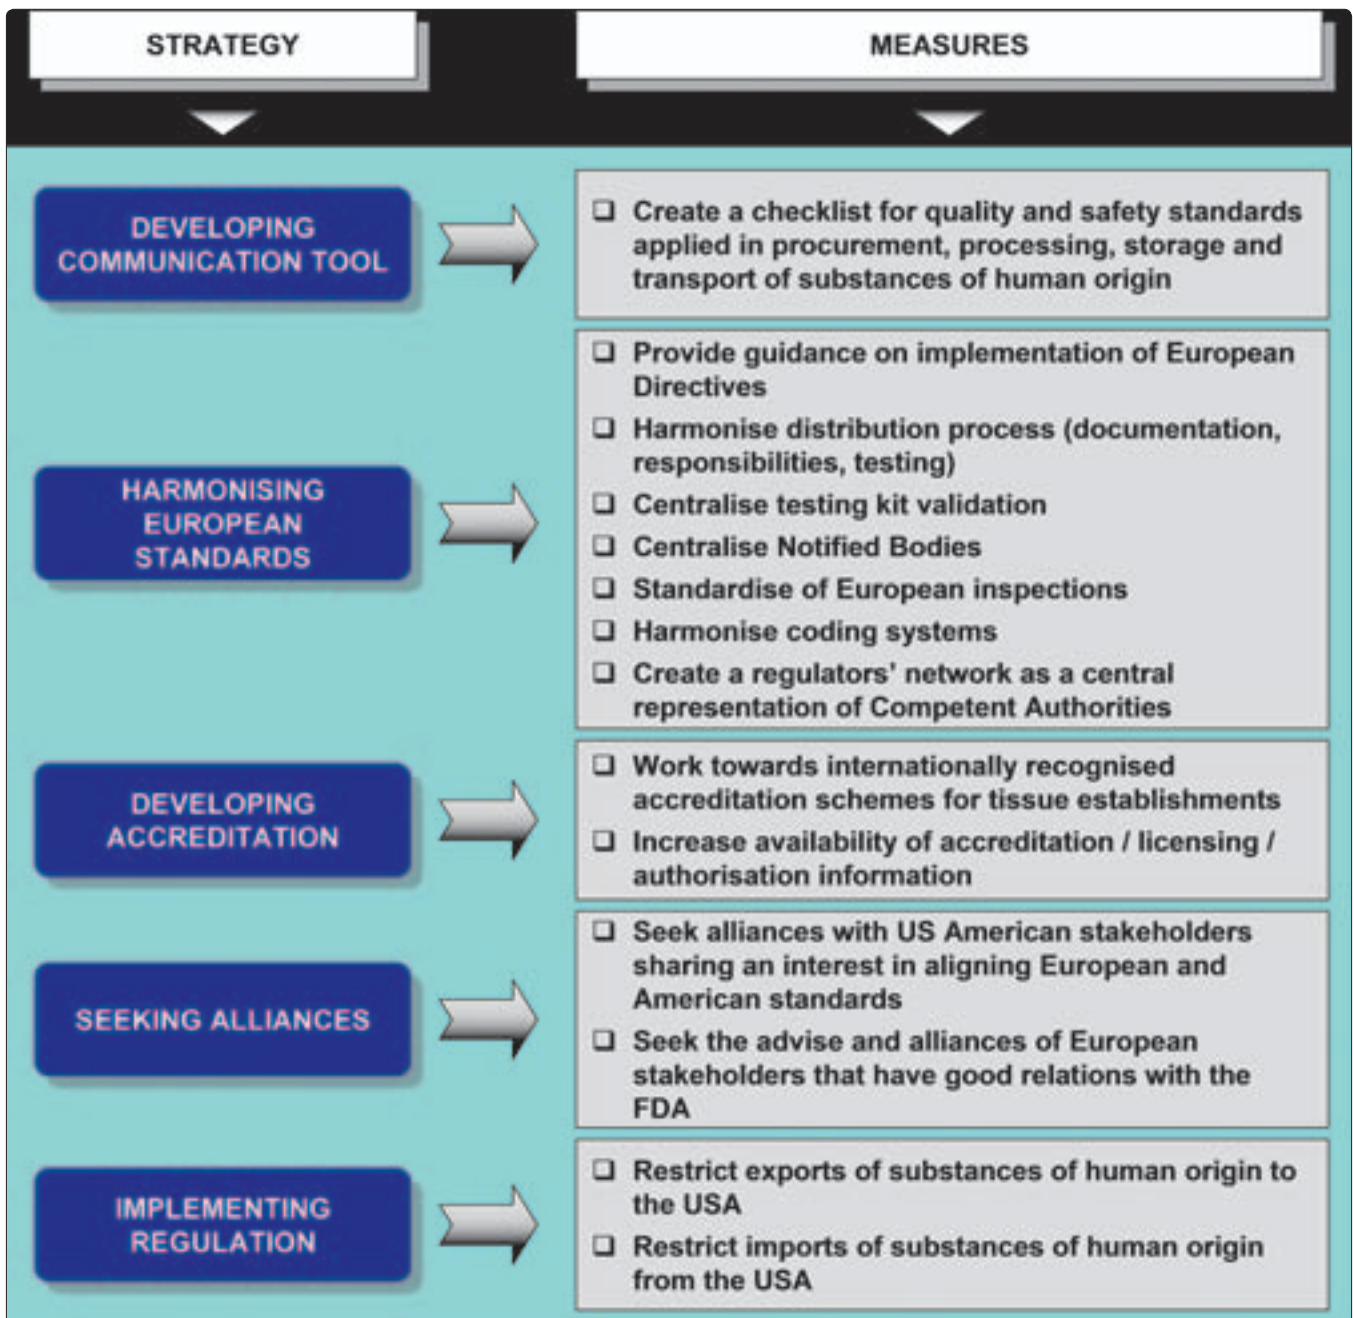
| STRATEGY | MEASURES |
|---|---|
| DEVELOPING COMMUNICATION TOOL | ❑ Create a checklist for quality and safety standards applied in procurement, processing, storage and transport of substances of human origin |
| HARMONISING EUROPEAN STANDARDS | ❑ Provide guidance on implementation of European Directives<br>❑ Harmonise distribution process (documentation, responsibilities, testing)<br>❑ Centralise testing kit validation<br>❑ Centralise Notified Bodies<br>❑ Standardise of European inspections<br>❑ Harmonise coding systems<br>❑ Create a regulators' network as a central representation of Competent Authorities |
| DEVELOPING ACCREDITATION | ❑ Work towards internationally recognised accreditation schemes for tissue establishments<br>❑ Increase availability of accreditation / licensing / authorisation information |
| SEEKING ALLIANCES | ❑ Seek alliances with US American stakeholders sharing an interest in aligning European and American standards<br>❑ Seek the advise and alliances of European stakeholders that have good relations with the FDA |
| IMPLEMENTING REGULATION | ❑ Restrict exports of substances of human origin to the USA<br>❑ Restrict imports of substances of human origin from the USA |